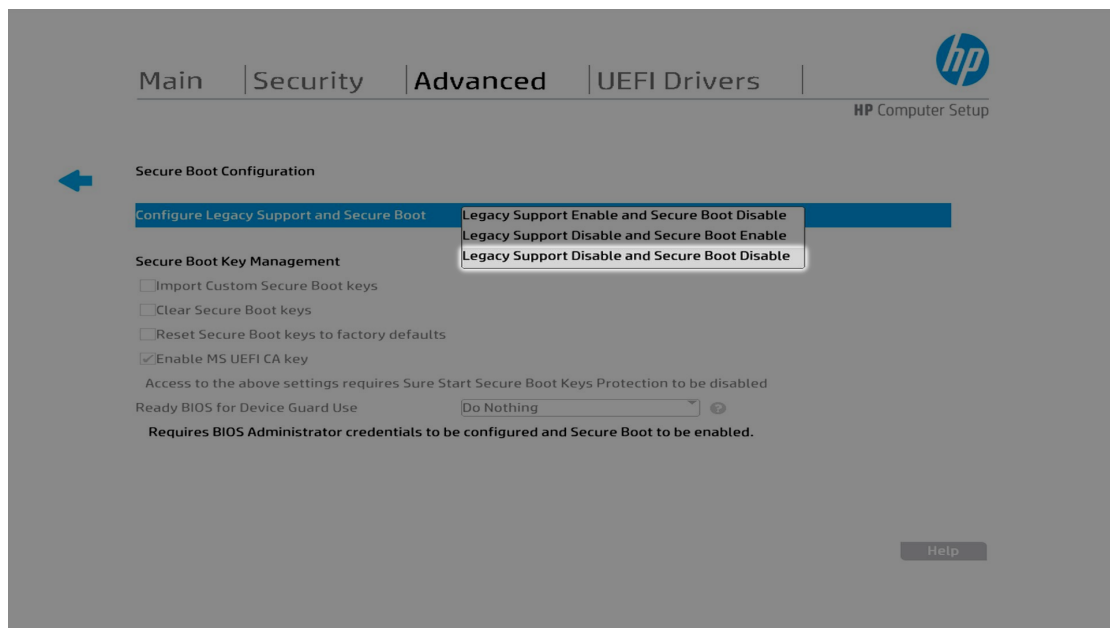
Main | Security | Advanced | UEFI Drivers |

hp

HP Computer Setup

Secure Boot Configuration

Configure Legacy Support and Secure Boot

Legacy Support Enable and Secure Boot Disable
Legacy Support Disable and Secure Boot Enable
Legacy Support Disable and Secure Boot Disable

Secure Boot Key Management

Import Custom Secure Boot keys

Clear Secure Boot keys

Reset Secure Boot keys to factory defaults

Enable MS UEFI CA key

Access to the above settings requires Sure Start Secure Boot Keys Protection to be disabled

Ready BIOS for Device Guard Use Do Nothing

Requires BIOS Administrator credentials to be configured and Secure Boot to be enabled.

Help